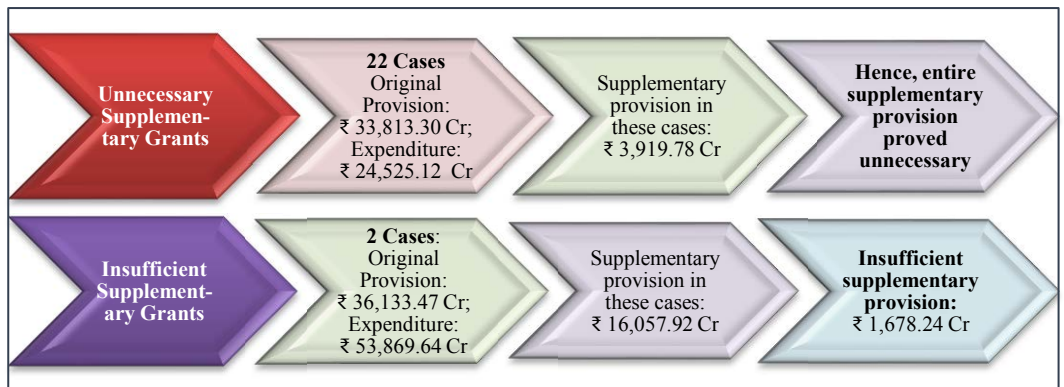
Unnecessary Supplementary Grants

22 Cases Original Provision: ₹ 33,813.30 Cr; Expenditure: ₹ 24,525.12 Cr

Supplementary provision in these cases: ₹ 3,919.78 Cr

Hence, entire supplementary provision proved unnecessary

Insufficient Supplementary Grants

2 Cases: Original Provision: ₹ 36,133.47 Cr; Expenditure: ₹ 53,869.64 Cr

Supplementary provision in these cases: ₹ 16,057.92 Cr

Insufficient supplementary provision: ₹ 1,678.24 Cr